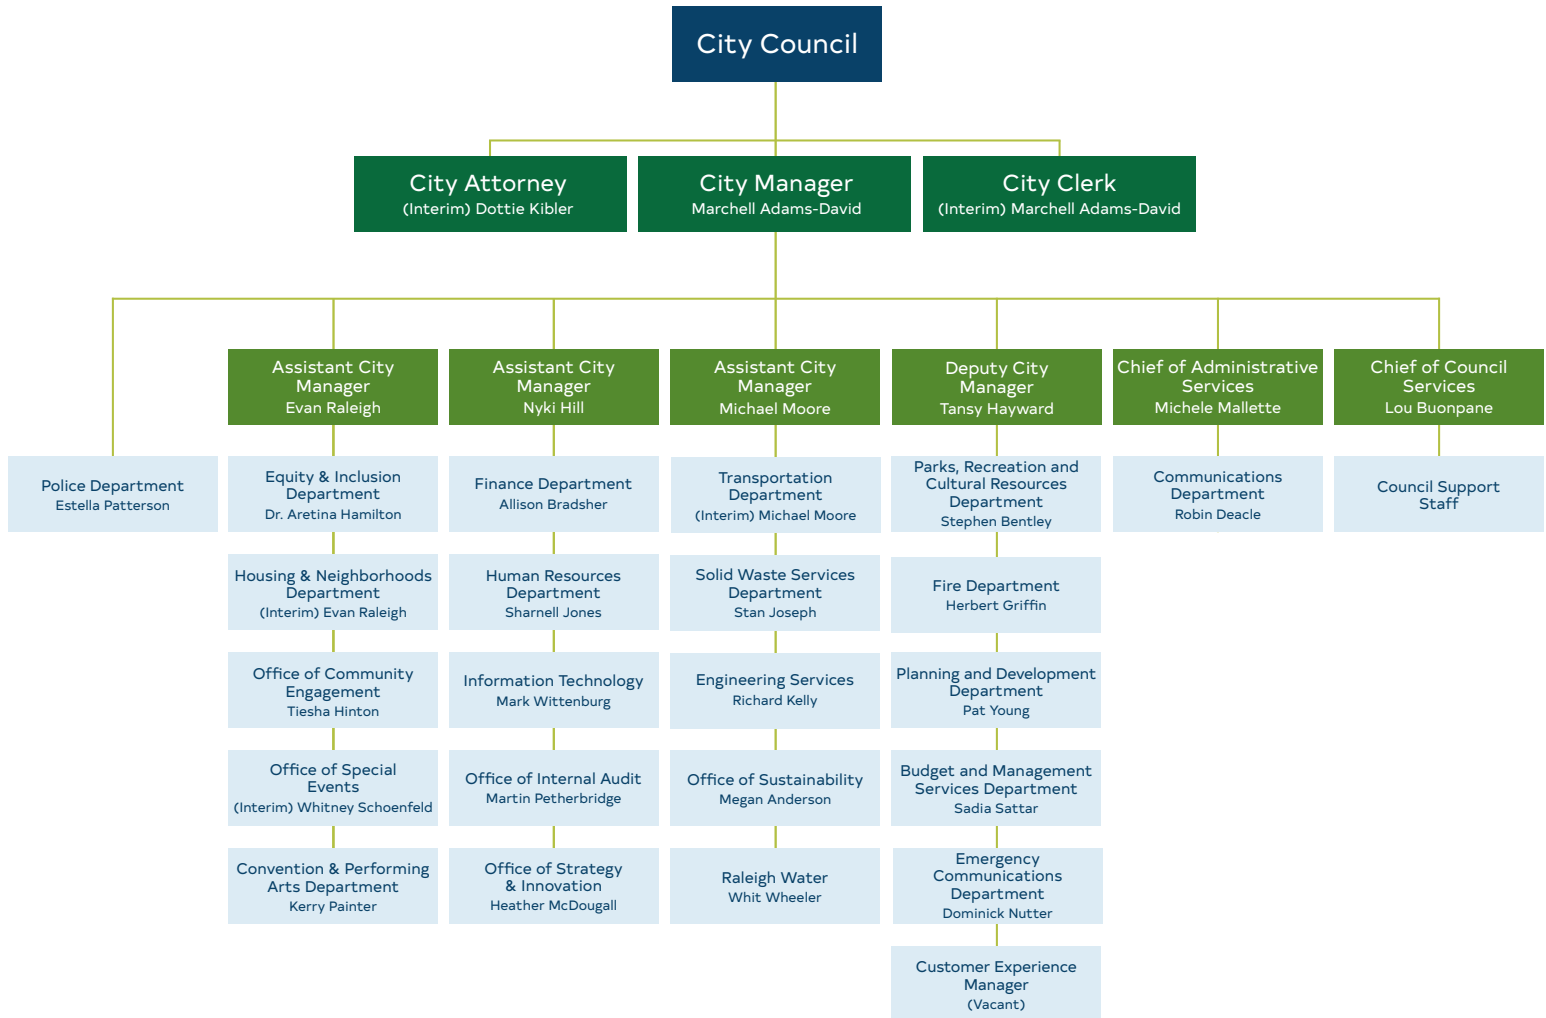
City Council

City Attorney
(Interim) Dottie Kibler

City Manager
Marchell Adams-David

City Clerk
(Interim) Marchell Adams-David

Police Department
Estella Patterson

Assistant City Manager
Evan Raleigh

Equity & Inclusion Department
Dr. Aretina Hamilton

Housing & Neighborhoods Department
(Interim) Evan Raleigh

Office of Community Engagement
Tiesha Hinton

Office of Special Events
(Interim) Whitney Schoenfeld

Convention & Performing Arts Department
Kerry Painter

Assistant City Manager
Nyki Hill

Finance Department
Allison Bradsher

Human Resources Department
Sharnell Jones

Information Technology
Mark Wittenburg

Office of Internal Audit
Martin Petherbridge

Office of Strategy & Innovation
Heather McDougall

Assistant City Manager
Michael Moore

Transportation Department
(Interim) Michael Moore

Solid Waste Services Department
Stan Joseph

Engineering Services
Richard Kelly

Office of Sustainability
Megan Anderson

Raleigh Water
Whit Wheeler

Deputy City Manager
Tansy Hayward

Parks, Recreation and Cultural Resources Department
Stephen Bentley

Fire Department
Herbert Griffin

Planning and Development Department
Pat Young

Budget and Management Services Department
Sadia Sattar

Emergency Communications Department
Dominick Nutter

Customer Experience Manager
(Vacant)

Chief of Administrative Services
Michele Mallette

Communications Department
Robin Deacle

Chief of Council Services
Lou Buonpane

Council Support Staff